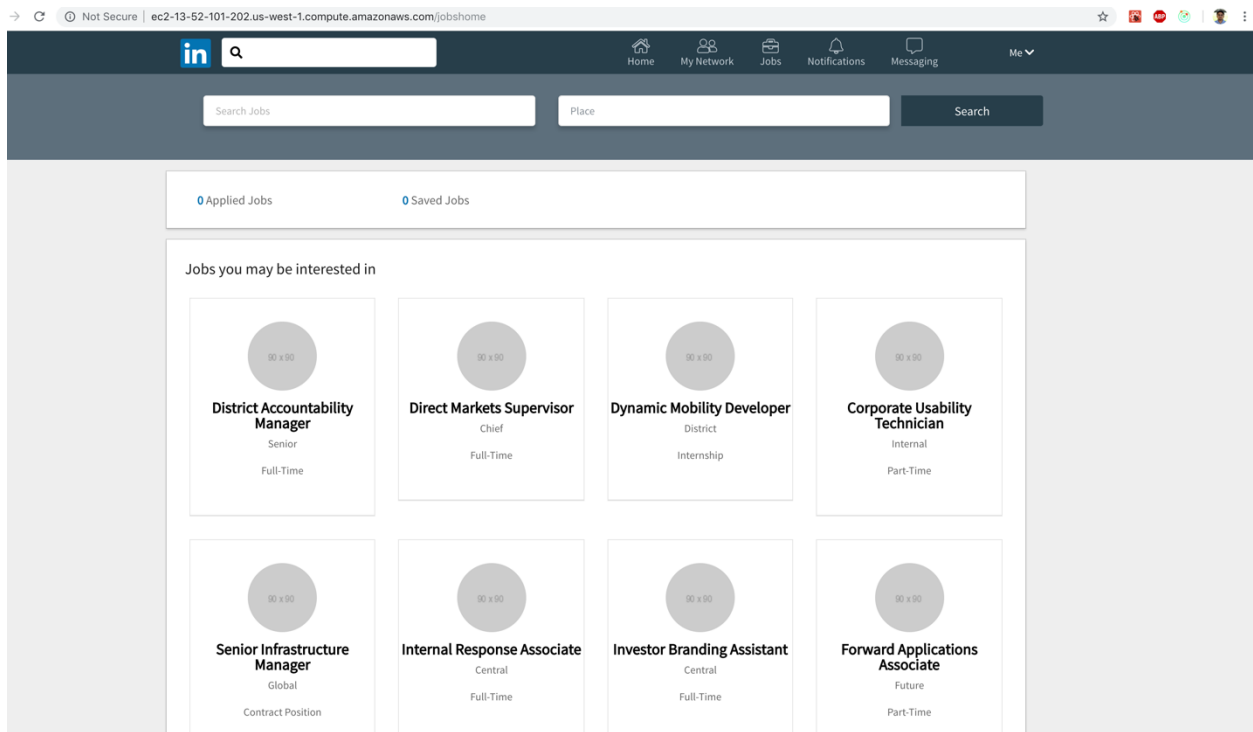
Not Secure | ec2-13-52-101-202.us-west-1.compute.amazonaws.com/jobshome

in

Home My Network Jobs Notifications Messaging Me

Search Jobs

Place

Search

0 Applied Jobs

0 Saved Jobs

Jobs you may be interested in

90 x 90

District Accountability Manager

Senior

Full-Time

90 x 90

Direct Markets Supervisor

Chief

Full-Time

90 x 90

Dynamic Mobility Developer

District

Internship

90 x 90

Corporate Usability Technician

Internal

Part-Time

90 x 90

Senior Infrastructure Manager

Global

Contract Position

90 x 90

Internal Response Associate

Central

Full-Time

90 x 90

Investor Branding Assistant

Central

Full-Time

90 x 90

Forward Applications Associate

Future

Part-Time